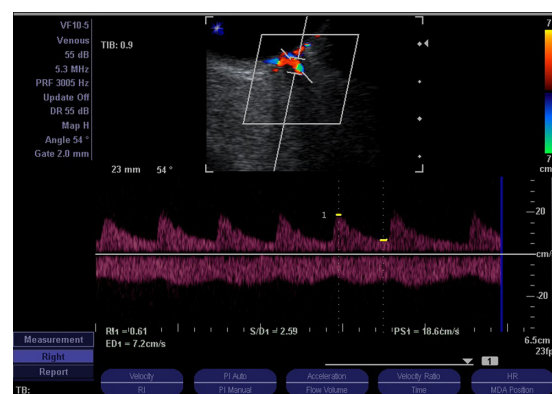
VF10-5
Venous
55 dB
5.3 MHz
PRF 3005 Hz
Update Off
DR 55 dB
Map H
Angle 54 °
Gate 2.0 mm

TIB: 0.9

23 mm 54 °

7
cm

7

1

20

cm/s

-20

RI1 = 0.61
ED1 = 7.2cm/s
S/D1 = 2.59
PS1 = 18.6cm/s

6.5cm
23fp

Measurement
Right
Report
TB:

1

Velocity
RI
PI Auto
PI Manual
Acceleration
Flow Volume
Velocity Ratio
Time
HR
MDA Position